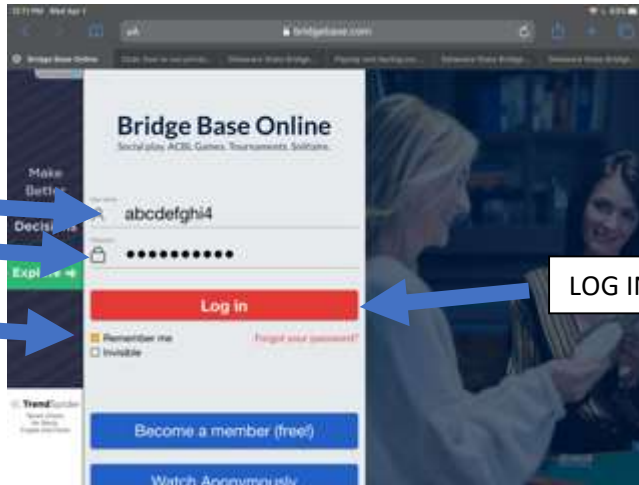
12:11 PM Wed Apr 1

bridgebase.com

Bridge Base Online

Bridge Base Online
Social play. ACBL Games. Tournaments. Solitaire.

Make Better Decisions

Explore

Username
abcdefghi4

Password
••••••••••

Log in

Remember me
Invisible

Forgot your password?

LOG IN

TrendSpider

Become a member (free!)

Watch Anonymously